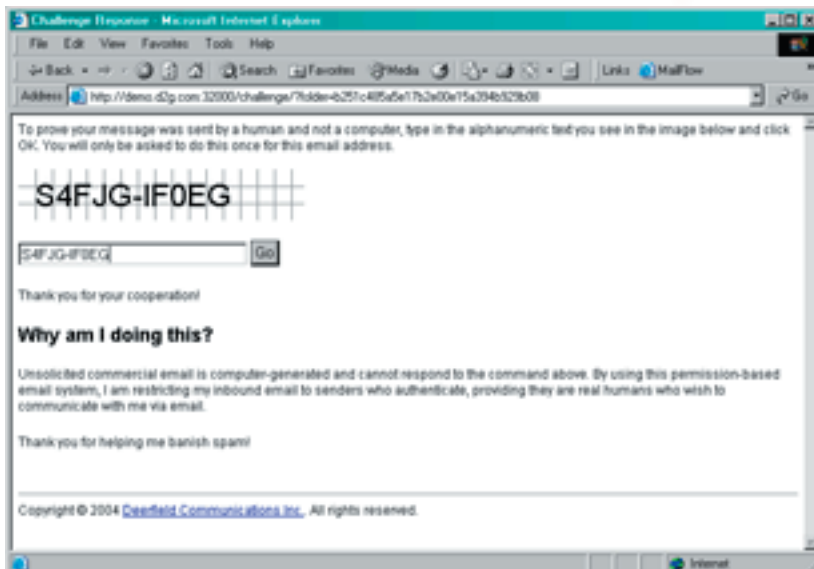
Challenge Response - Microsoft Internet Explorer

File Edit View Favorites Tools Help

Back Search Favorites Media Links MailFlow

Address http://demo.d2g.com:32000/challenge/?folder=b251c485a5e17b2e00e15a394b929b08 Go

To prove your message was sent by a human and not a computer, type in the alphanumeric text you see in the image below and click OK. You will only be asked to do this once for this email address.

S4FJG-IF0EG

S4FJG-IF0EG Go

Thank you for your cooperation!

Why am I doing this?

Unsolicited commercial email is computer-generated and cannot respond to the command above. By using this permission-based email system, I am restricting my inbound email to senders who authenticate, providing they are real humans who wish to communicate with me via email.

Thank you for helping me banish spam!

Copyright © 2004 Deerfield Communications Inc.. All rights reserved.

Internet